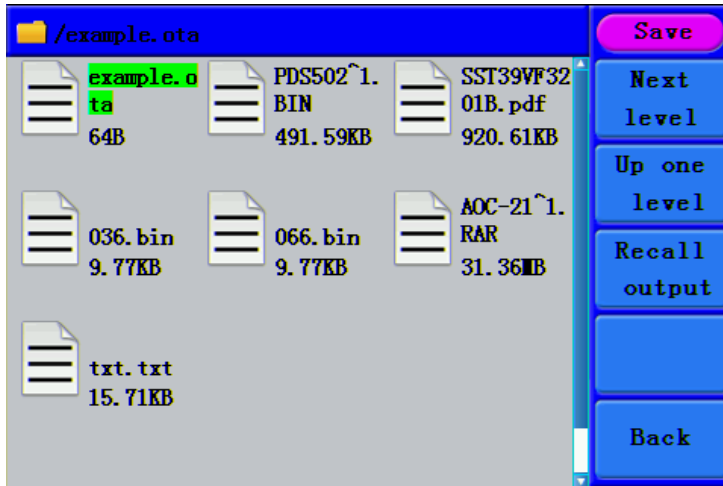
/example.ota

example.ota
64B

PDS502~1.BIN
491.59KB

SST39VF3201B.pdf
920.61KB

036.bin
9.77KB

066.bin
9.77KB

AOC-21~1.RAR
31.36MB

txt.txt
15.71KB

Save

Next level

Up one level

Recall output

Back